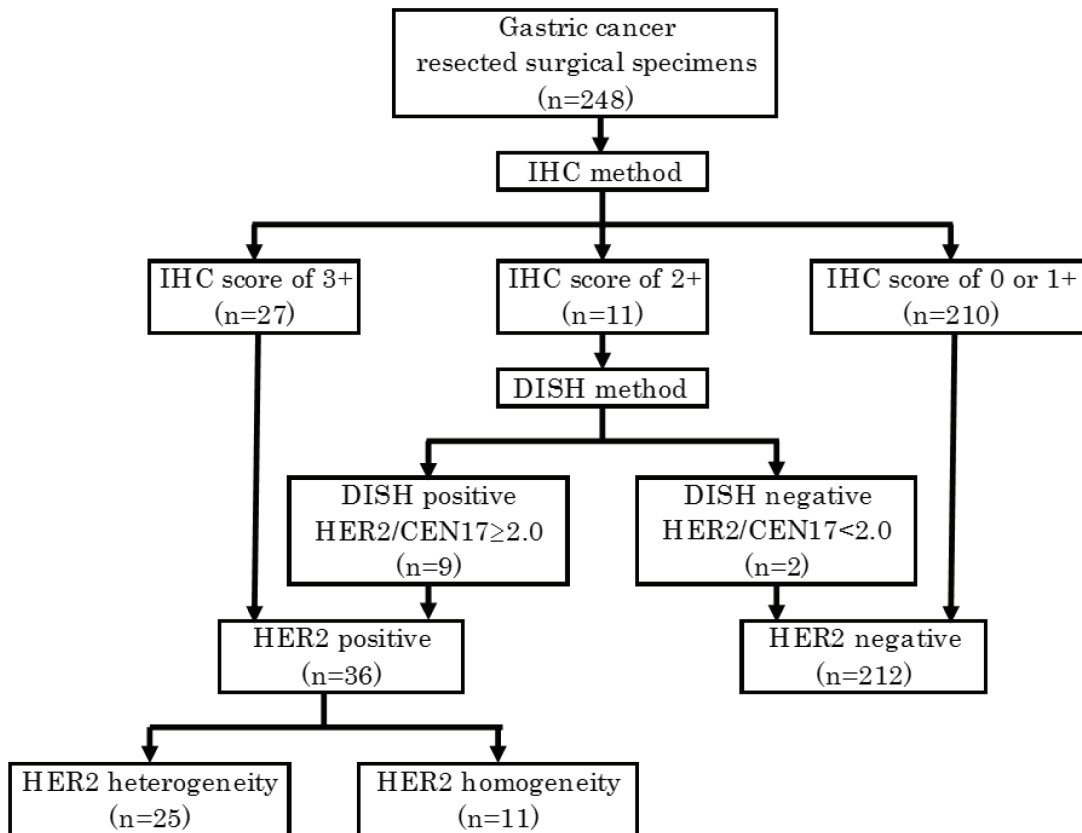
Gastric cancer
resected surgical specimens
(n=248)

IHC method

IHC score of 3+
(n=27)

IHC score of 2+
(n=11)

IHC score of 0 or 1+
(n=210)

DISH method

DISH positive
HER2/CEN17≥2.0
(n=9)

DISH negative
HER2/CEN17<2.0
(n=2)

HER2 positive
(n=36)

HER2 negative
(n=212)

HER2 heterogeneity
(n=25)

HER2 homogeneity
(n=11)